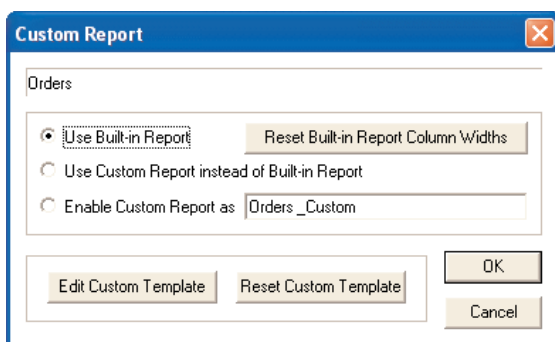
Custom Report

Orders

Use Built-in Report

Reset Built-in Report Column Widths

Use Custom Report instead of Built-in Report

Enable Custom Report as

Orders _Custom

OK

Edit Custom Template

Reset Custom Template

Cancel